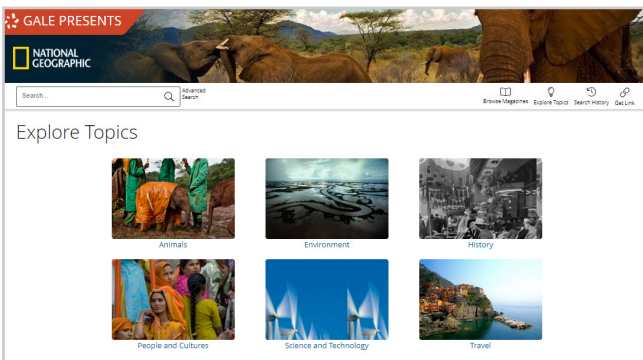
GALE PRESENTS

NATIONAL GEOGRAPHIC

Search...

Advanced Search

Browse Magazines

Explore Topics

Search History

Get Link

Explore Topics

Animals

Environment

History

People and Cultures

Science and Technology

Travel